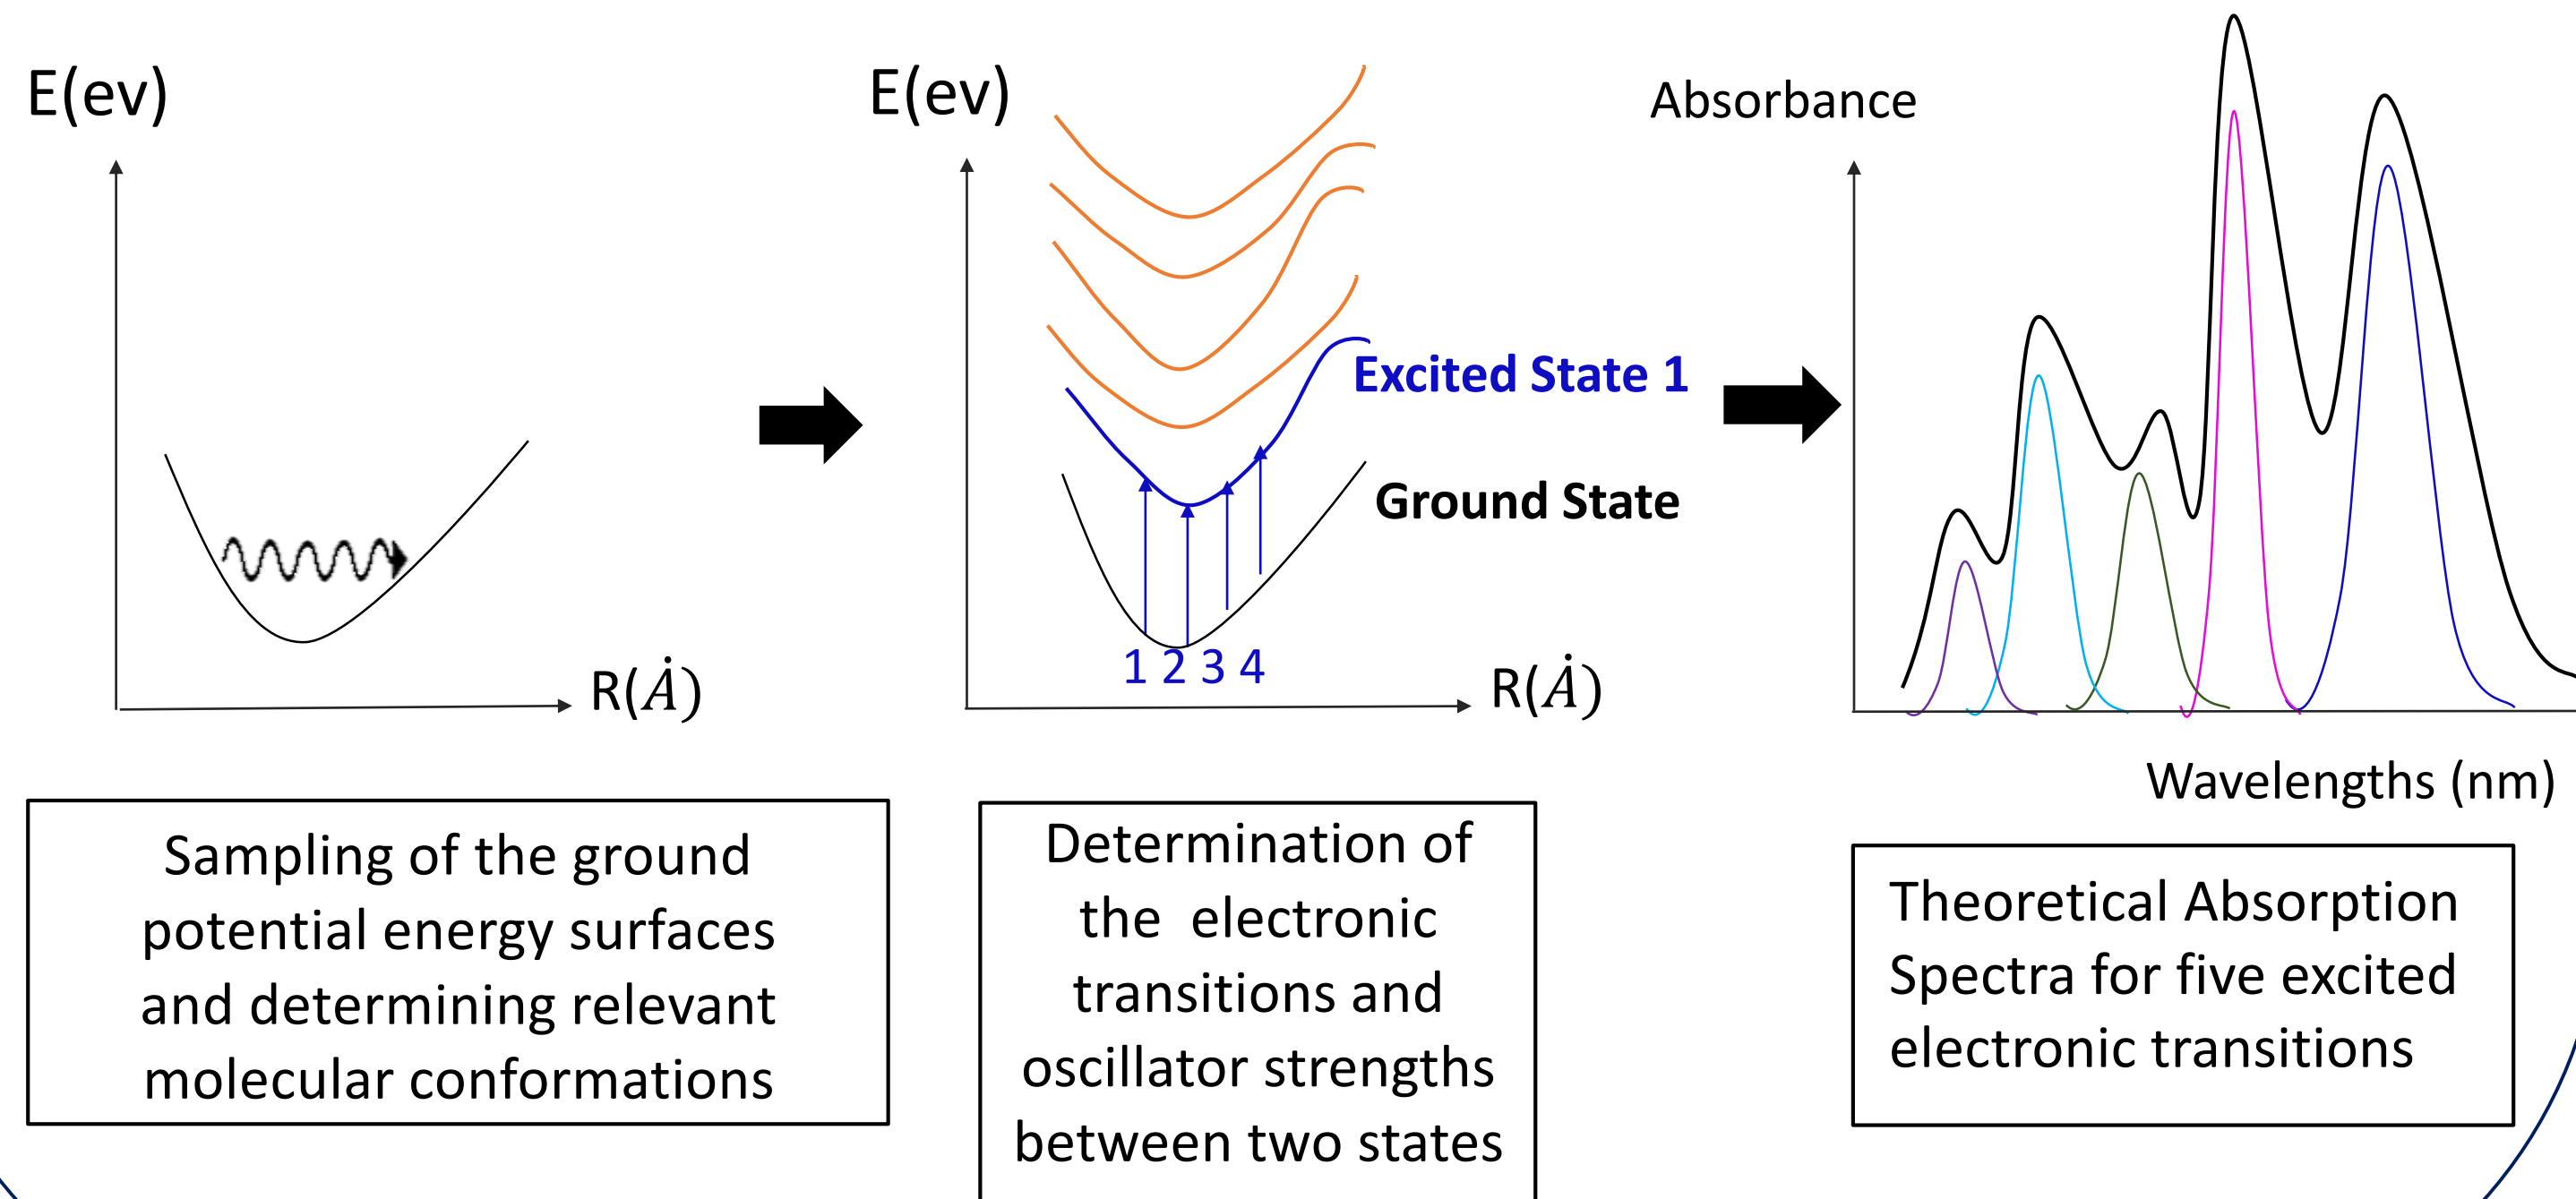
E(ev)

R($\dot{A}$)

Sampling of the ground potential energy surfaces and determining relevant molecular conformations

E(ev)

Excited State 1

Ground State

1 2 3 4

R($\dot{A}$)

Determination of the electronic transitions and oscillator strengths between two states

Absorbance

Wavelengths (nm)

Theoretical Absorption Spectra for five excited electronic transitions